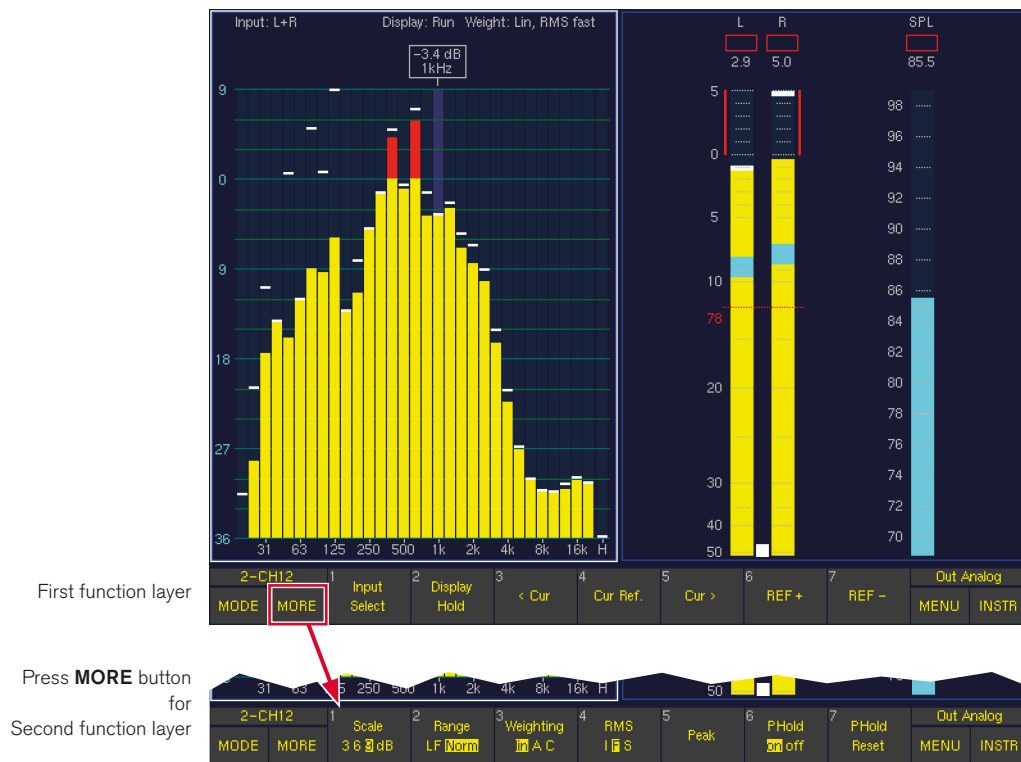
Input: L+R Display: Run Weight: Lin, RMS fast

-3.4 dB
1kHz

9
0
9
18
27
36

31 63 125 250 500 1k 2k 4k 8k 16k H

L R SPL
2.9 5.0 85.5

5
0
5
10
78
20
30
40
50

98
96
94
92
90
88
86
84
82
80
78
76
74
72
70

First function layer

| 2-CH12 | 1 | 2 | 3 | 4 | 5 | 6 | 7 | Out Analog |
|---|---|---|---|---|---|---|---|---|
| MODE MORE | Input Select | Display Hold | < Cur | Cur Ref. | Cur > | REF + | REF − | MENU INSTR |

Press **MORE** button for Second function layer

31 63 125 250 500 1k 2k 4k 8k 16k H

50

| 2-CH12 | 1 | 2 | 3 | 4 | 5 | 6 | 7 | Out Analog |
|---|---|---|---|---|---|---|---|---|
| MODE MORE | Scale 3 6 9 dB | Range LF Norm | Weighting lin A C | RMS I F S | Peak | PHold on off | PHold Reset | MENU INSTR |